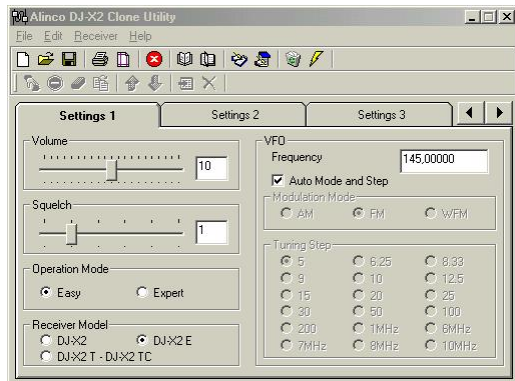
Alinco DJ-X2 Clone Utility
File Edit Receiver Help

Settings 1
Settings 2
Settings 3

Volume
10

Squelch
1

Operation Mode
Easy
Expert

Receiver Model
DJ-X2
DJ-X2 E
DJ-X2 T - DJ-X2 TC

VFO
Frequency
145,00000
Auto Mode and Step

Modulation Mode
AM
FM
WFM

Tuning Step
5
6.25
8.33
9
10
12.5
15
20
25
30
50
100
200
1MHz
6MHz
7MHz
8MHz
10MHz